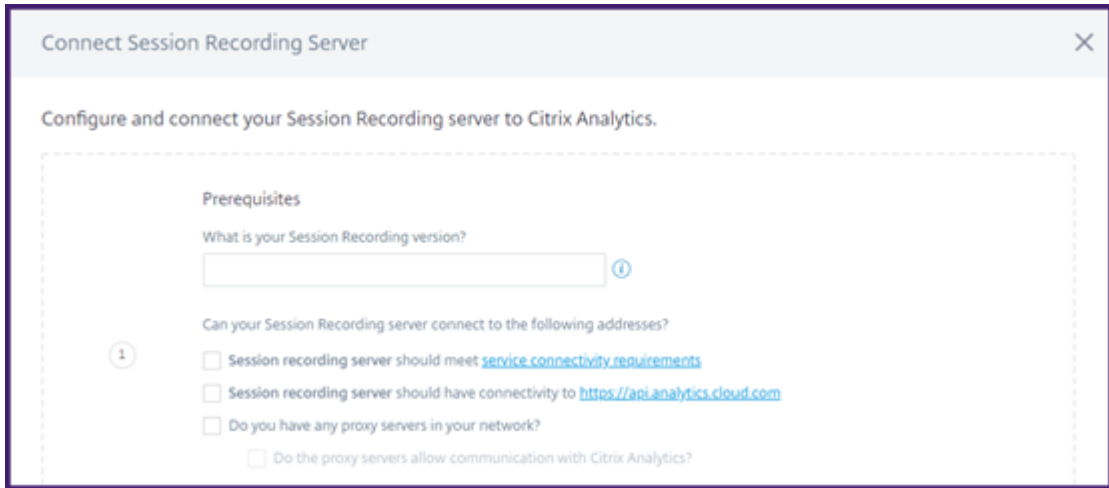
Connect Session Recording Server

Configure and connect your Session Recording server to Citrix Analytics.

Prerequisites

What is your Session Recording version?

Can your Session Recording server connect to the following addresses?

1

Session recording server should meet service connectivity requirements

Session recording server should have connectivity to https://api.analytics.cloud.com

Do you have any proxy servers in your network?

Do the proxy servers allow communication with Citrix Analytics?